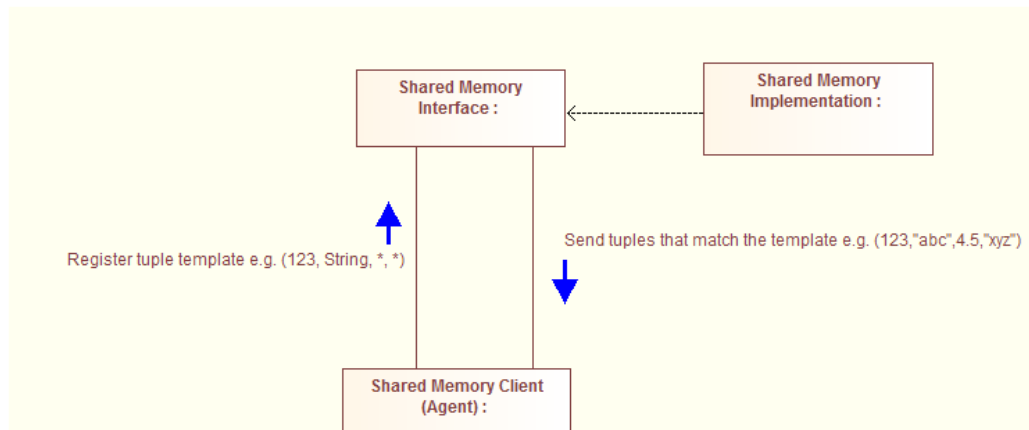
Shared Memory Interface :

Shared Memory Implementation :

Register tuple template e.g. (123, String, *, *)

Send tuples that match the template e.g. (123,"abc",4.5,"xyz")

Shared Memory Client (Agent) :